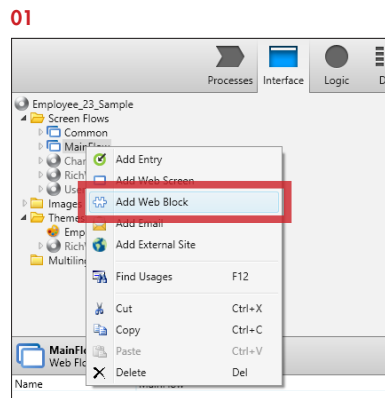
01

Processes Interface Logic D

Employee_23_Sample
Screen Flows
Common
MainFlow
Chan
Rich
Use
Image
Theme
Emp
Rich
Multiling

Add Entry
Add Web Screen
Add Web Block
Add Email
Add External Site
Find Usages F12
Cut Ctrl+X
Copy Ctrl+C
Paste Ctrl+V
Delete Del

MainFlo
Web Flo
Name MainFlow